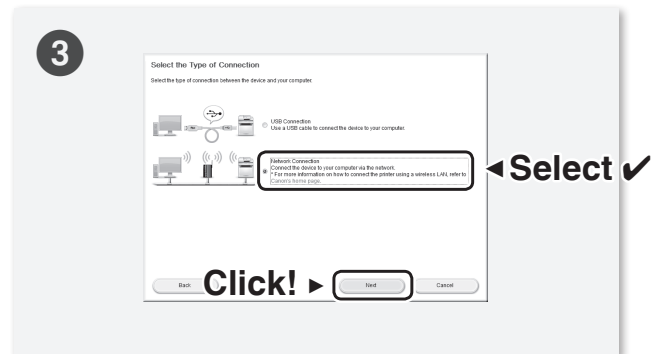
3

Select the Type of Connection

Select the type of connection between the device and your computer.

USB Connection
Use a USB cable to connect the device to your computer.

Network Connection
Connect the device to your computer via the network.
* For more information on how to connect the printer using a wireless LAN, refer to Canon's home page.

◄Select ✔

Back

Click! ►

Next

Cancel